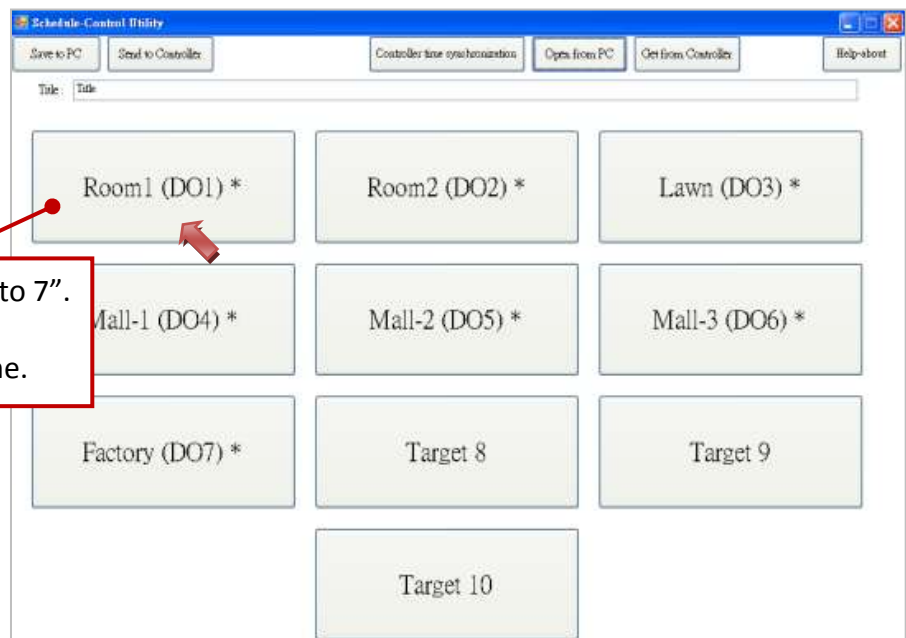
Schedule-Control Utility

Save to PC
Send to Controller
Controller time synchronization
Open from PC
Get from Controller
Help-about

Title : Title

Room1 (DO1) *
Room2 (DO2) *
Lawn (DO3) *

to 7”.
ne.

Mall-1 (DO4) *
Mall-2 (DO5) *
Mall-3 (DO6) *

Factory (DO7) *
Target 8
Target 9

Target 10